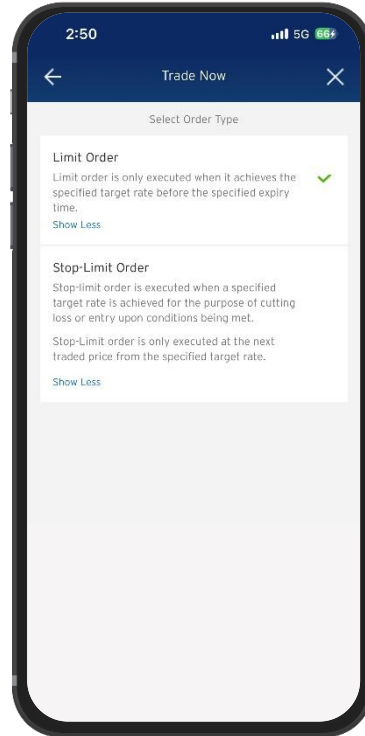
2:50

5G 66

Trade Now

Select Order Type

Limit Order

Limit order is only executed when it achieves the specified target rate before the specified expiry time.

Show Less

Stop-Limit Order

Stop-limit order is executed when a specified target rate is achieved for the purpose of cutting loss or entry upon conditions being met.

Stop-Limit order is only executed at the next traded price from the specified target rate.

Show Less